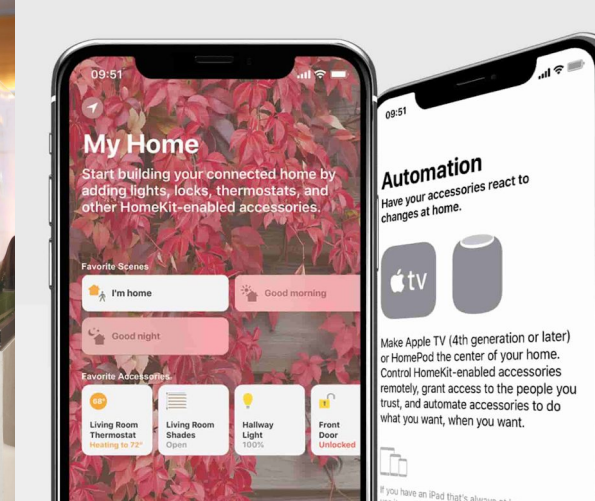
09:51

My Home

Start building your connected home by adding lights, locks, thermostats, and other HomeKit-enabled accessories.

Favorite Scenes

I'm home

Good morning

Good night

Favorite Accessories

68°

Living Room Thermostat
Heating to 72°

Living Room Shades
Open

Hallway Light
100%

Front Door
Unlocked

09:51

Automation

Have your accessories react to changes at home.

tv

Make Apple TV (4th generation or later) or HomePod the center of your home. Control HomeKit-enabled accessories remotely, grant access to the people you trust, and automate accessories to do what you want, when you want.

If you have an iPad that's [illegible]